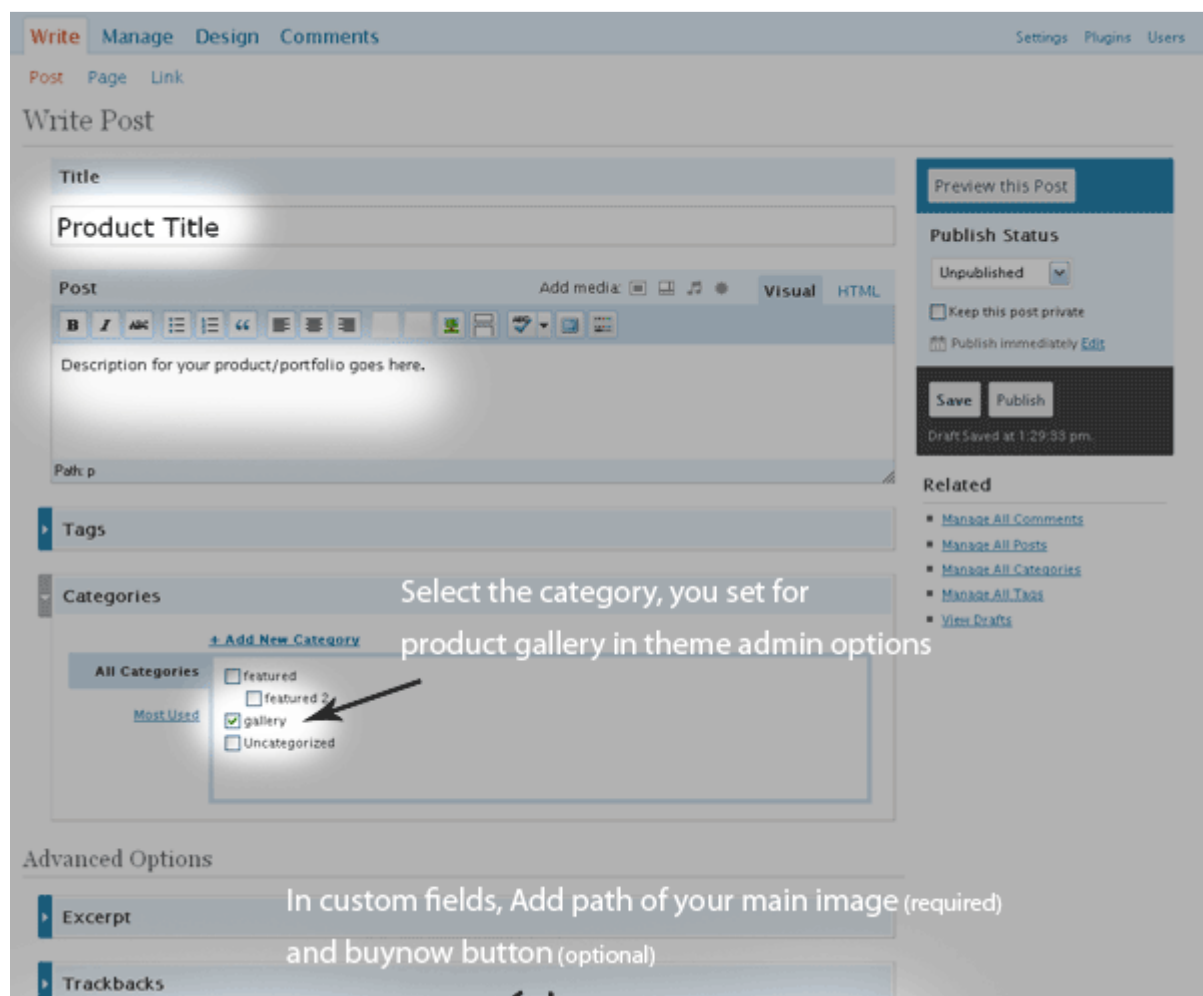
Write Manage Design Comments

Settings Plugins Users

Post Page Link

Write Post

Title

Product Title

Post

Add media:

Visual HTML

Description for your product/portfolio goes here.

Path: p

Tags

Categories

+ Add New Category

All Categories

Most Used

featured

featured 2

gallery

Uncategorized

Select the category, you set for product gallery in theme admin options

Preview this Post

Publish Status

Unpublished

Keep this post private

Publish immediately Edit

Save Publish

Draft Saved at 1:29:33 pm.

Related

Manage All Comments

Manage All Posts

Manage All Categories

Manage All Tags

View Drafts

Advanced Options

Excerpt

In custom fields, Add path of your main image (required) and buynow button (optional)

Trackbacks